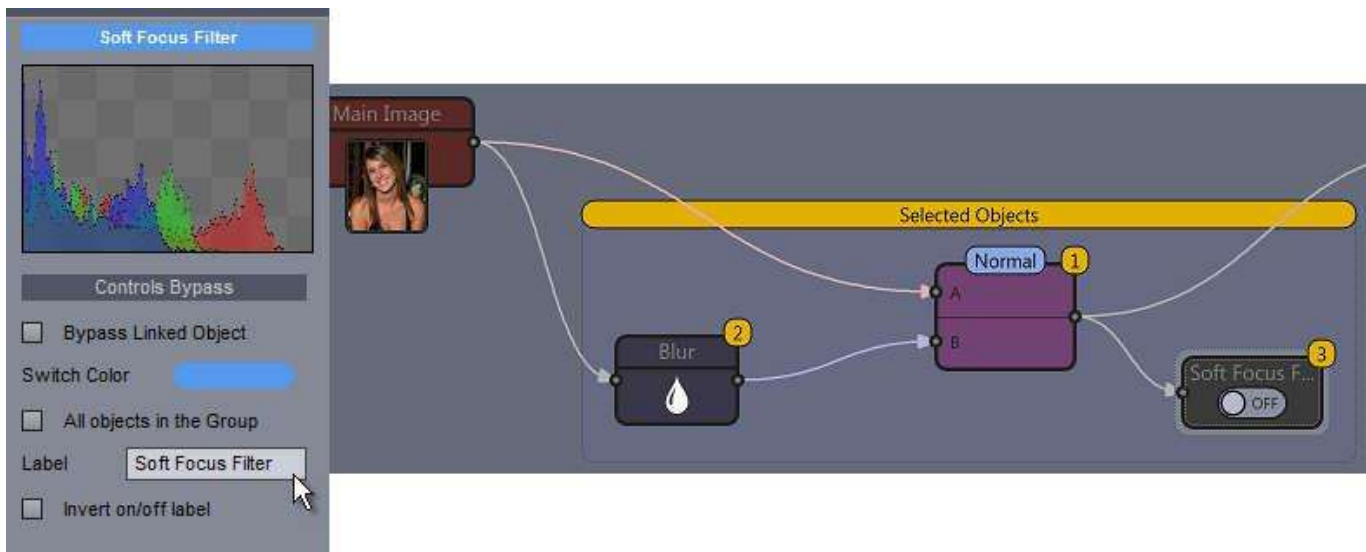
Soft Focus Filter

Controls Bypass

Bypass Linked Object

Switch Color

All objects in the Group

Label Soft Focus Filter

Invert on/off label

Main Image

Selected Objects

Normal 1

A

B

Blur 2

Soft Focus F... 3

OFF